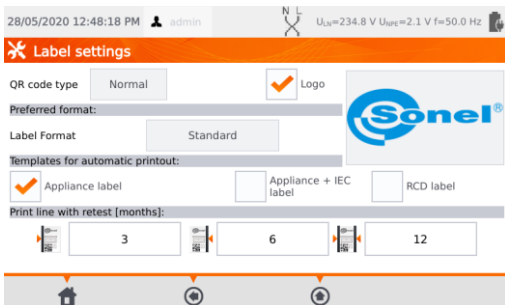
28/05/2020 12:48:18 PM admin

N L

$U_{LN}$=234.8 V $U_{NPE}$=2.1 V f=50.0 Hz

Label settings

QR code type Normal

Logo

Sonel®

Preferred format:

Label Format Standard

Templates for automatic printout:

Appliance label

Appliance + IEC label

RCD label

Print line with retest [months]:

3

6

12